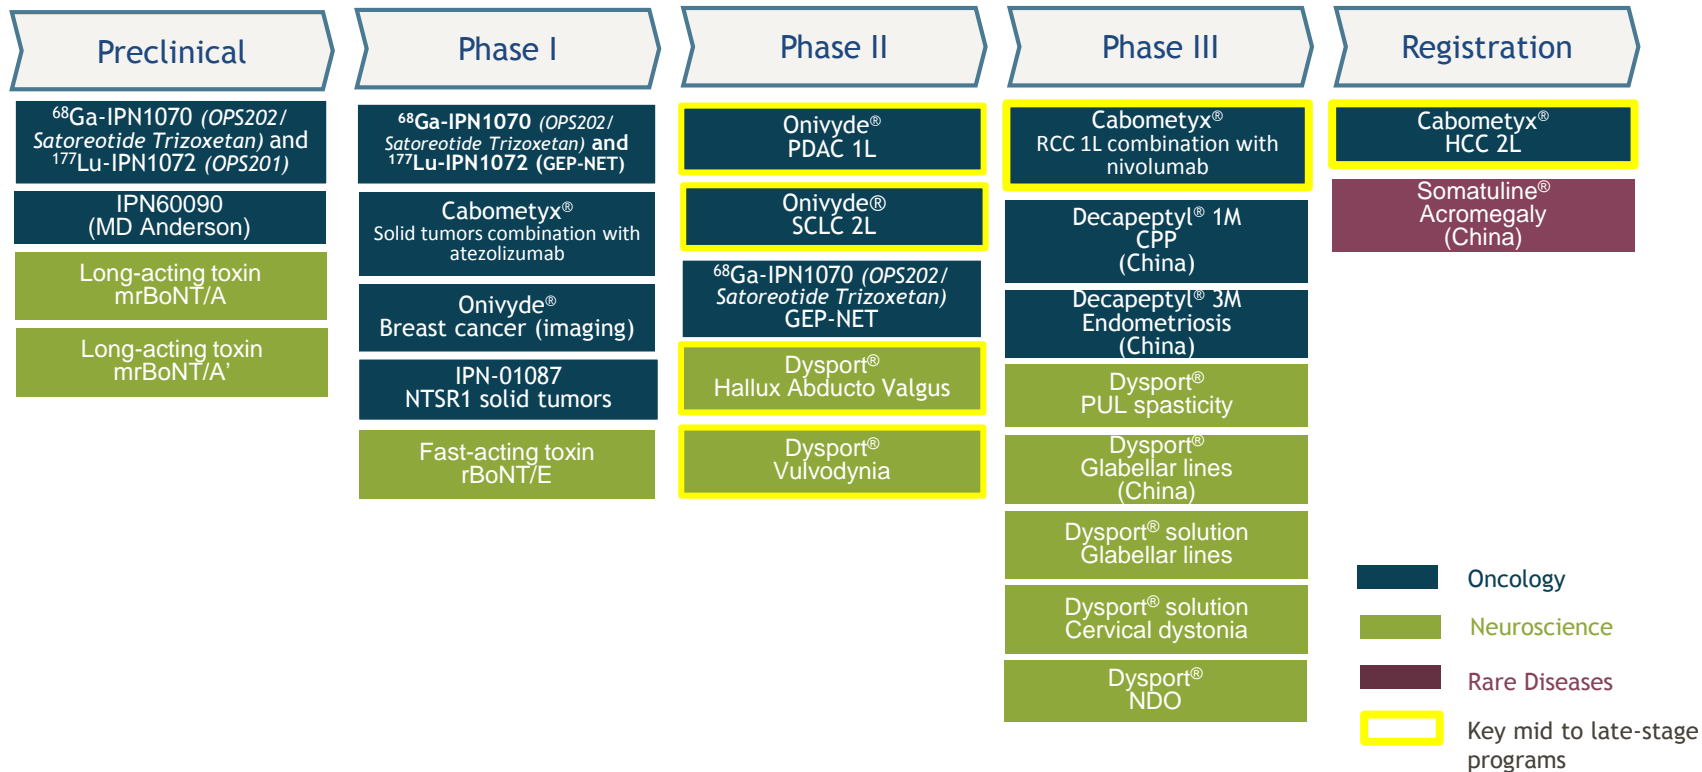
Preclinical

$^{68}$Ga-IPN1070 *(OPS202/ Satoreotide Trizoxetan)* and $^{177}$Lu-IPN1072 *(OPS201)*

IPN60090 (MD Anderson)

Long-acting toxin mrBoNT/A

Long-acting toxin mrBoNT/A’

Phase I

$^{68}$Ga-IPN1070 *(OPS202/ Satoreotide Trizoxetan)* and $^{177}$Lu-IPN1072 (GEP-NET)

Cabometyx® Solid tumors combination with atezolizumab

Onivyde® Breast cancer (imaging)

IPN-01087 NTSR1 solid tumors

Fast-acting toxin rBoNT/E

Phase II

Onivyde® PDAC 1L

Onivyde® SCLC 2L

$^{68}$Ga-IPN1070 *(OPS202/ Satoreotide Trizoxetan)* GEP-NET

Dysport® Hallux Abducto Valgus

Dysport® Vulvodynia

Phase III

Cabometyx® RCC 1L combination with nivolumab

Decapeptyl® 1M CPP (China)

Decapeptyl® 3M Endometriosis (China)

Dysport® PUL spasticity

Dysport® Glabellar lines (China)

Dysport® solution Glabellar lines

Dysport® solution Cervical dystonia

Dysport® NDO

Registration

Cabometyx® HCC 2L

Somatuline® Acromegaly (China)

Oncology

Neuroscience

Rare Diseases

Key mid to late-stage programs